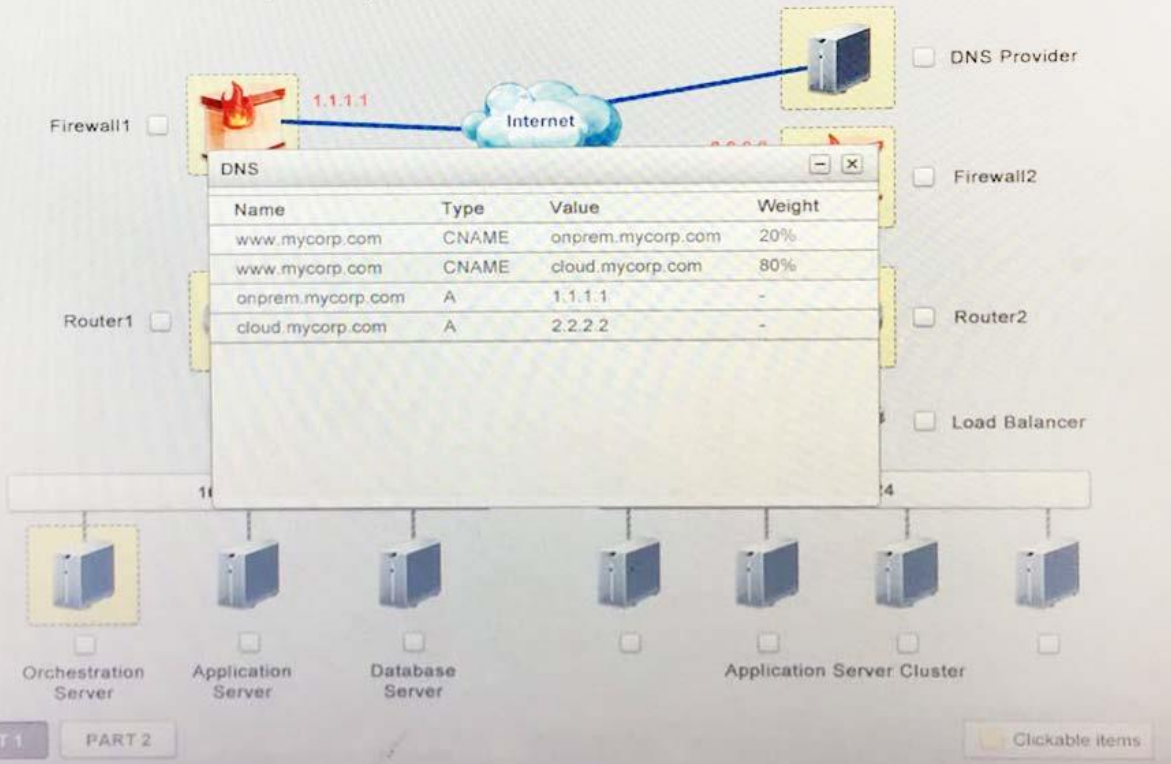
DNS Provider

Firewall1

1.1.1.1

Internet

Firewall2

DNS

| Name | Type | Value | Weight |
|---|---|---|---|
| www.mycorp.com | CNAME | onprem.mycorp.com | 20% |
| www.mycorp.com | CNAME | cloud.mycorp.com | 80% |
| onprem.mycorp.com | A | 1.1.1.1 | - |
| cloud.mycorp.com | A | 2.2.2.2 | - |

Router1

Router2

Load Balancer

1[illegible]

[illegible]4

Orchestration Server

Application Server

Database Server

Application Server Cluster

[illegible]T 1

PART 2

Clickable items